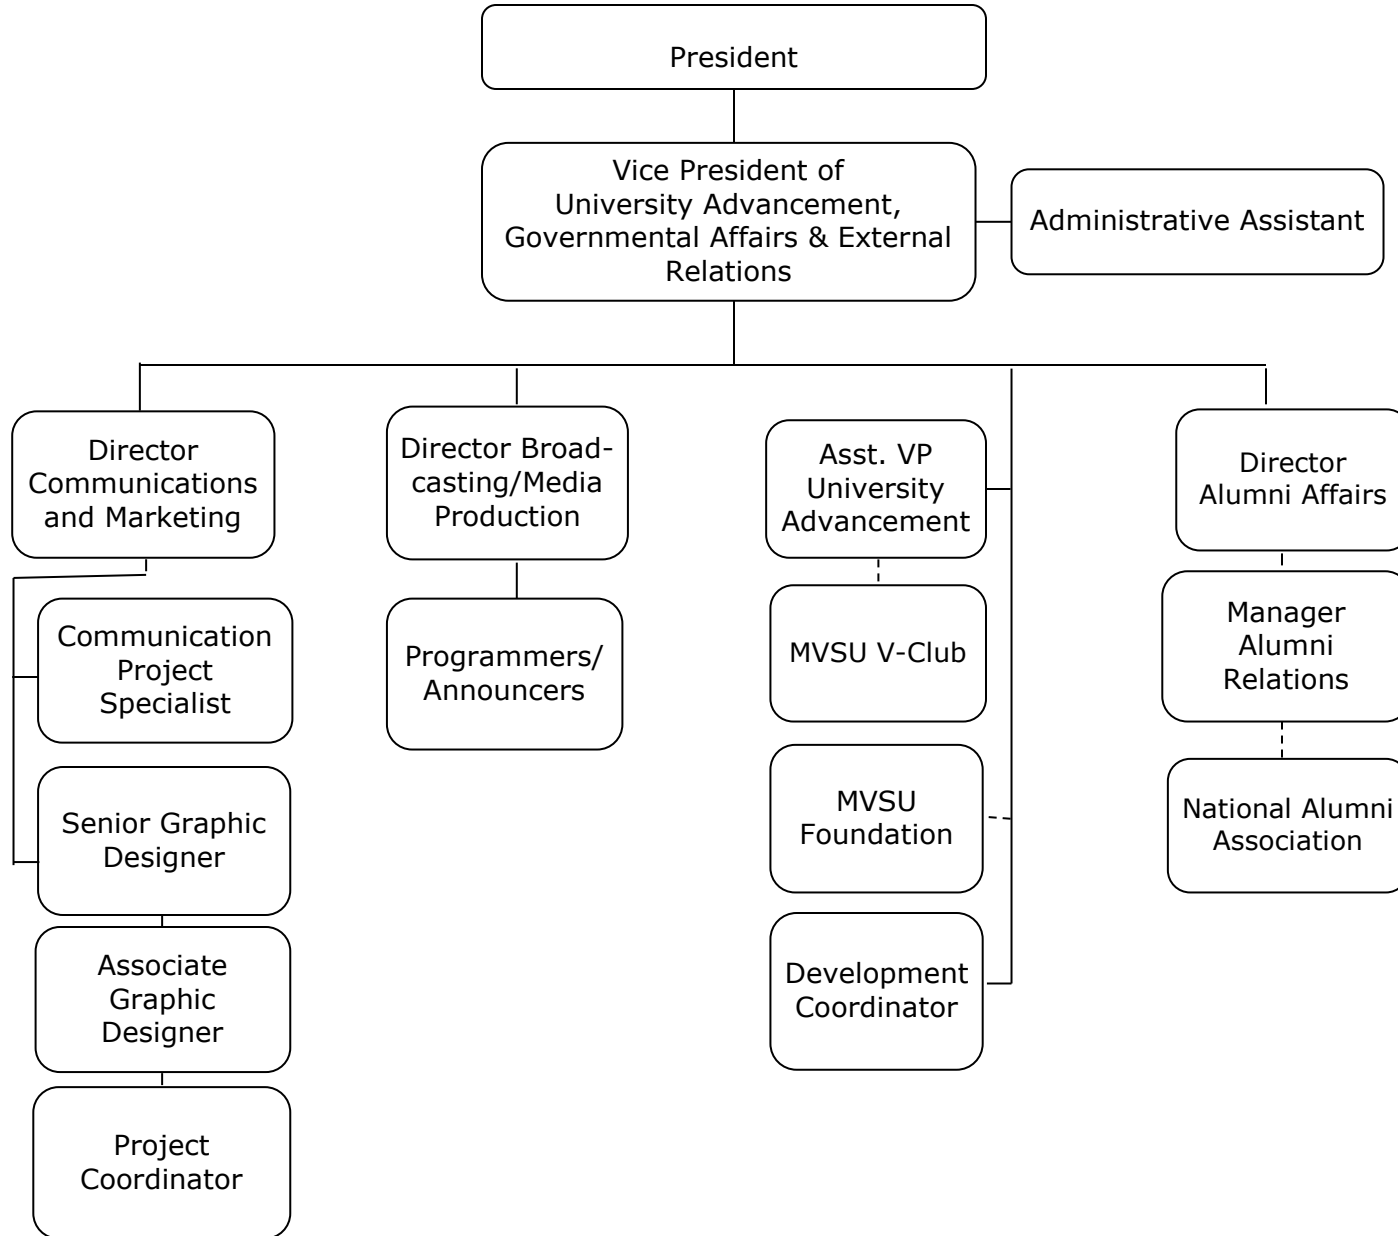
President

Vice President of University Advancement, Governmental Affairs & External Relations

Administrative Assistant

Director Communications and Marketing

Communication Project Specialist

Senior Graphic Designer

Associate Graphic Designer

Project Coordinator

Director Broadcasting/Media Production

Programmers/ Announcers

Asst. VP University Advancement

MVSU V-Club

MVSU Foundation

Development Coordinator

Director Alumni Affairs

Manager Alumni Relations

National Alumni Association